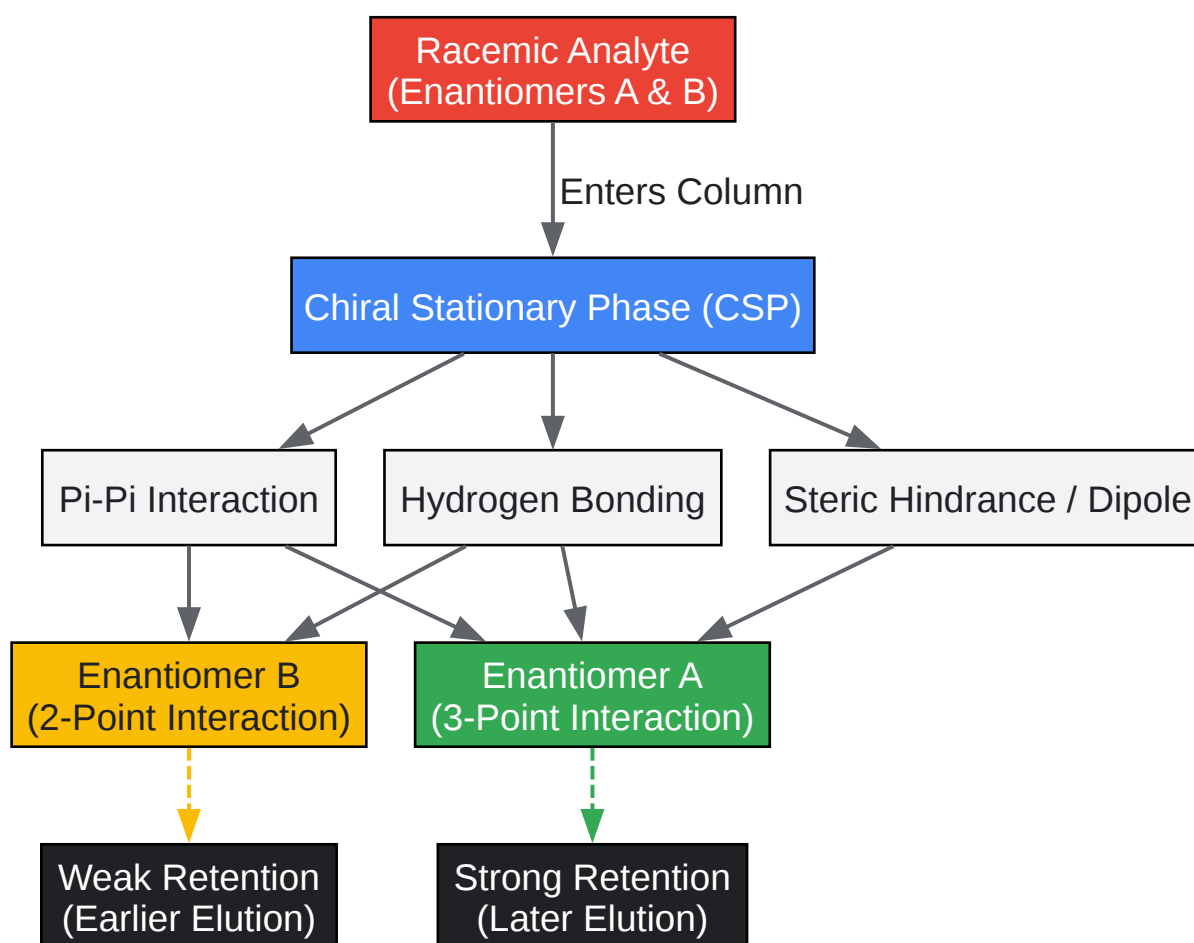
Racemic Analyte
(Enantiomers A & B)

Enters Column

Chiral Stationary Phase (CSP)

Pi-Pi Interaction

Hydrogen Bonding

Steric Hindrance / Dipole

Enantiomer B
(2-Point Interaction)

Enantiomer A
(3-Point Interaction)

Weak Retention
(Earlier Elution)

Strong Retention
(Later Elution)